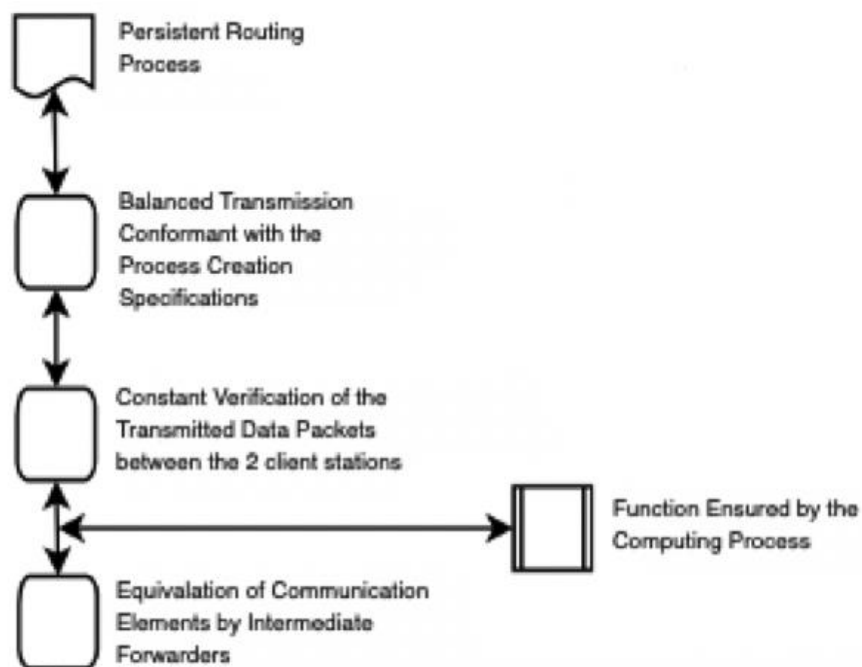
Persistent Routing Process

Balanced Transmission Conformant with the Process Creation Specifications

Constant Verification of the Transmitted Data Packets between the 2 client stations

Function Ensured by the Computing Process

Equivalation of Communication Elements by Intermediate Forwarders